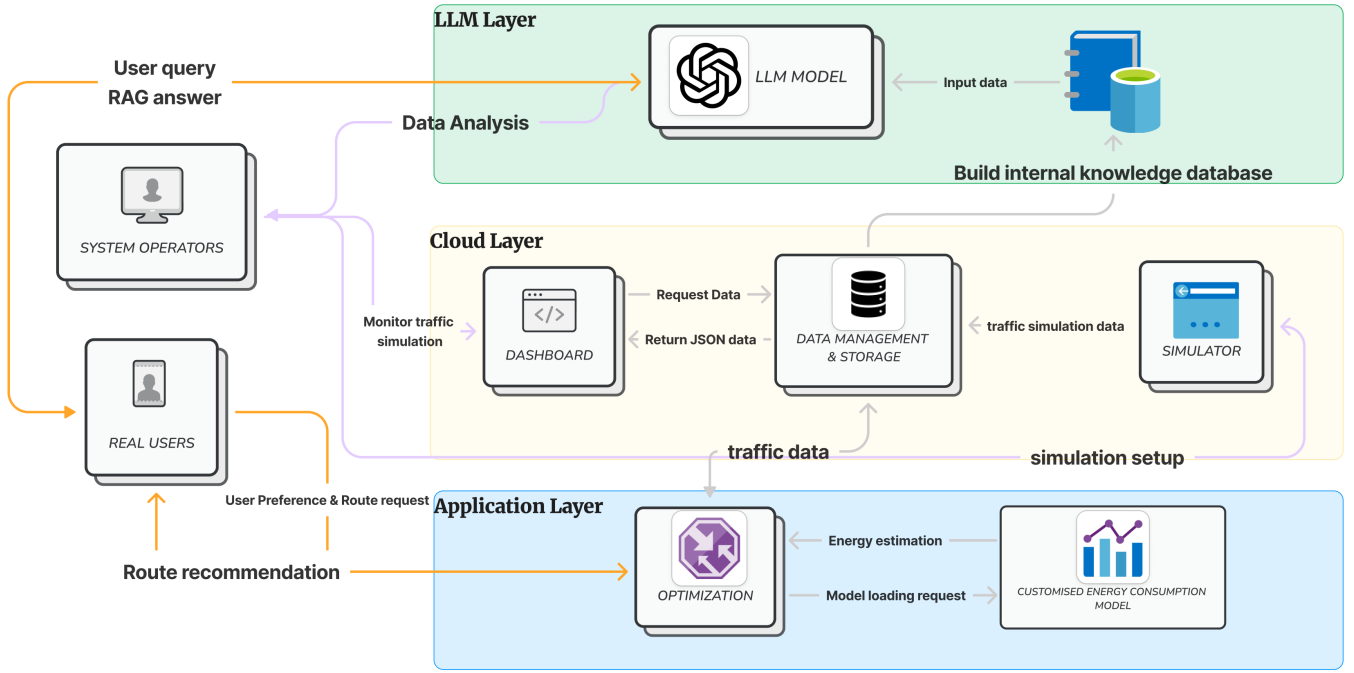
LLM Layer

User query
RAG answer

LLM MODEL

Input data

Data Analysis

Build internal knowledge database

SYSTEM OPERATORS

Cloud Layer

Monitor traffic simulation

DASHBOARD

Request Data

Return JSON data

DATA MANAGEMENT & STORAGE

traffic simulation data

SIMULATOR

REAL USERS

traffic data

simulation setup

User Preference & Route request

Application Layer

OPTIMIZATION

Energy estimation

Model loading request

CUSTOMISED ENERGY CONSUMPTION MODEL

Route recommendation